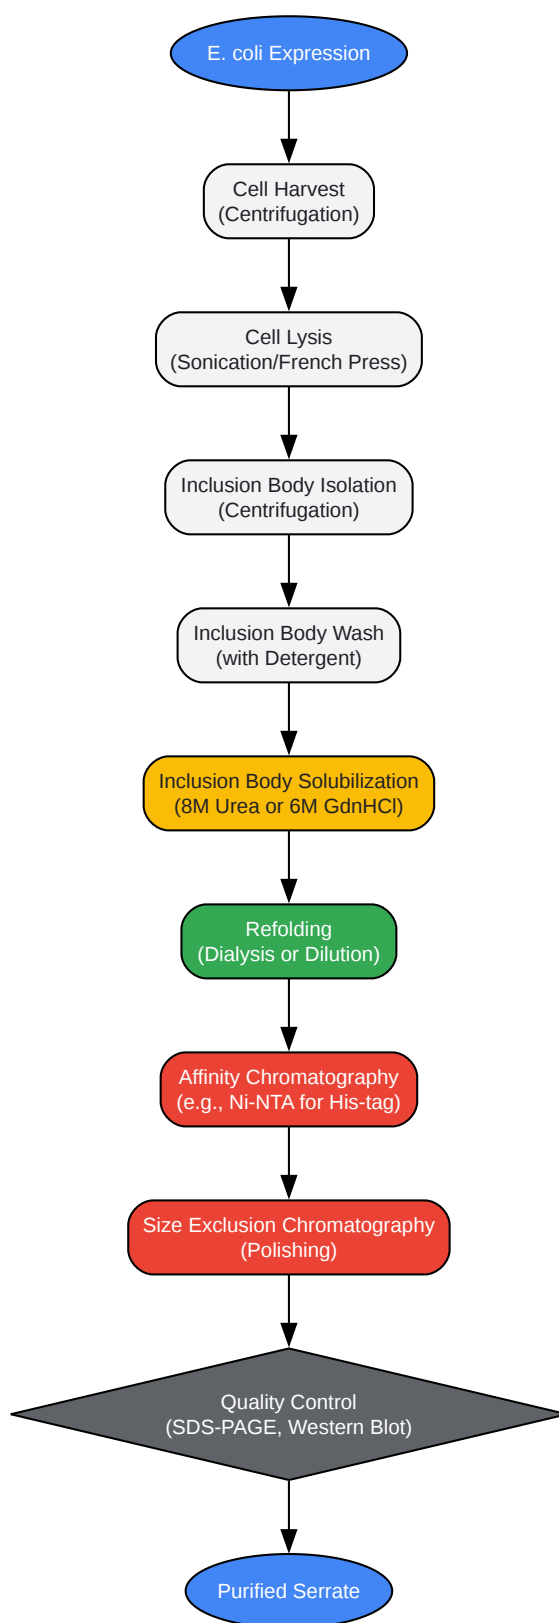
E. coli Expression

Cell Harvest
(Centrifugation)

Cell Lysis
(Sonication/French Press)

Inclusion Body Isolation
(Centrifugation)

Inclusion Body Wash
(with Detergent)

Inclusion Body Solubilization
(8M Urea or 6M GdnHCl)

Refolding
(Dialysis or Dilution)

Affinity Chromatography
(e.g., Ni-NTA for His-tag)

Size Exclusion Chromatography
(Polishing)

Quality Control
(SDS-PAGE, Western Blot)

Purified Serrate